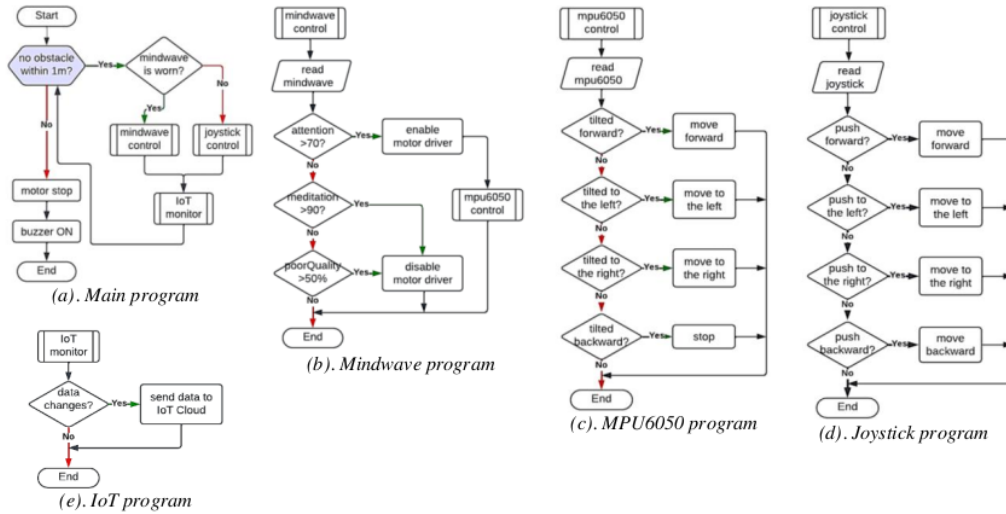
Start

no obstacle within 1m?

Yes

mindwave is worn?

No

Yes

mindwave control

joystick control

No

motor stop

IoT monitor

buzzer ON

End

(a). Main program

mindwave control

read mindwave

attention >70?

Yes

enable motor driver

No

meditation >90?

Yes

mpu6050 control

No

poorQuality >50%

Yes

disable motor driver

No

End

(b). Mindwave program

mpu6050 control

read mpu6050

tilted forward?

Yes

move forward

No

tilted to the left?

Yes

move to the left

No

tilted to the right?

Yes

move to the right

No

tilted backward?

Yes

stop

No

End

(c). MPU6050 program

joystick control

read joystick

push forward?

Yes

move forward

No

push to the left?

Yes

move to the left

No

push to the right?

Yes

move to the right

No

push backward?

Yes

move backward

No

End

(d). Joystick program

IoT monitor

data changes?

Yes

send data to IoT Cloud

No

End

(e). IoT program